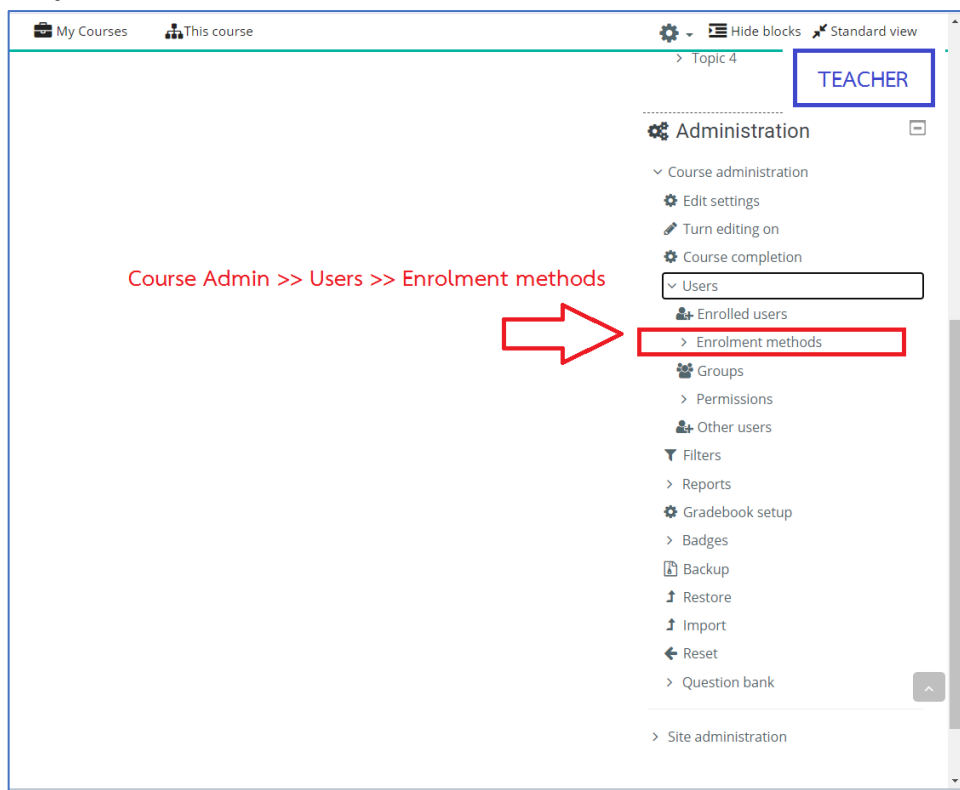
My Courses This course

Hide blocks Standard view

> Topic 4

TEACHER

Administration

Course administration

Edit settings

Turn editing on

Course completion

Course Admin >> Users >> Enrolment methods

Users

Enrolled users

> Enrolment methods

Groups

> Permissions

Other users

Filters

> Reports

Gradebook setup

> Badges

Backup

Restore

Import

Reset

> Question bank

> Site administration